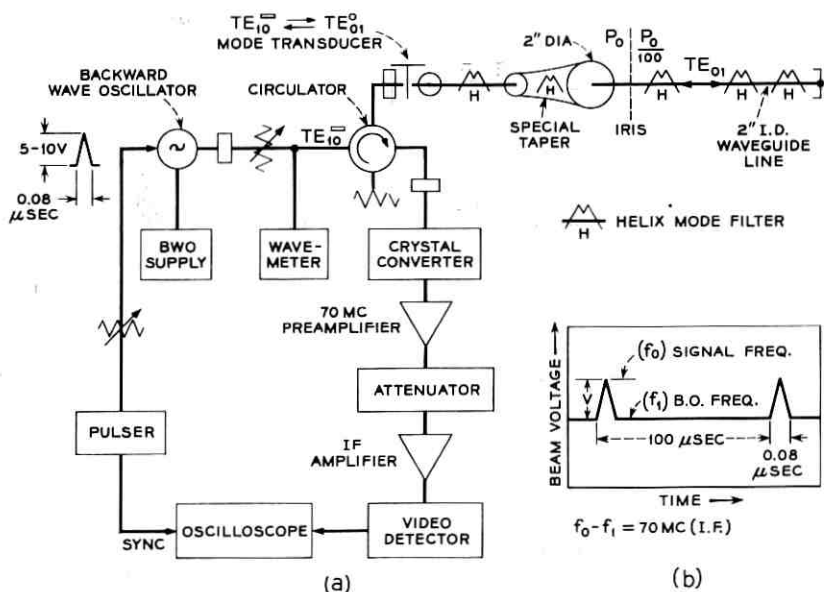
$TE_{10}^{\square} \rightleftarrows TE_{01}^{\circ}$
MODE TRANSDUCER

BACKWARD WAVE OSCILLATOR

CIRCULATOR

$TE_{10}^{\square}$

2" DIA

$P_0$

$\frac{P_0}{100}$

$TE_{01}$

H

H

H

H

SPECIAL TAPER

IRIS

2" I.D. WAVEGUIDE LINE

5-10V

0.08 $\mu$SEC

H HELIX MODE FILTER

BWO SUPPLY

WAVE-METER

CRYSTAL CONVERTER

70 MC PREAMPLIFIER

ATTENUATOR

PULSER

IF AMPLIFIER

SYNC

OSCILLOSCOPE

VIDEO DETECTOR

BEAM VOLTAGE

V

$(f_0)$ SIGNAL FREQ.

$(f_1)$ B.O. FREQ.

100 $\mu$SEC

0.08 $\mu$SEC

TIME

$f_0 - f_1 = 70$ MC (I.F.)

(a)

(b)